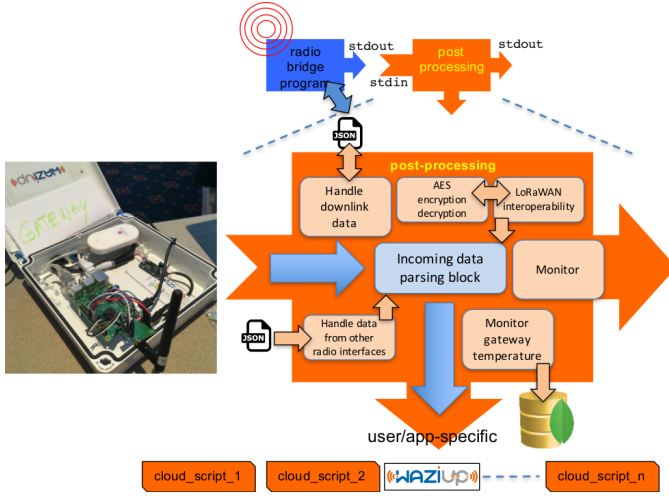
radio bridge program

stdout

post processing

stdout

stdin

JSON

post-processing

Handle downlink data

AES encryption decryption

LoRaWAN interoperability

Incoming data parsing block

Monitor

JSON

Handle data from other radio interfaces

Monitor gateway temperature

user/app-specific

cloud_script_1

cloud_script_2

WAZIUP

cloud_script_n

GREWAY